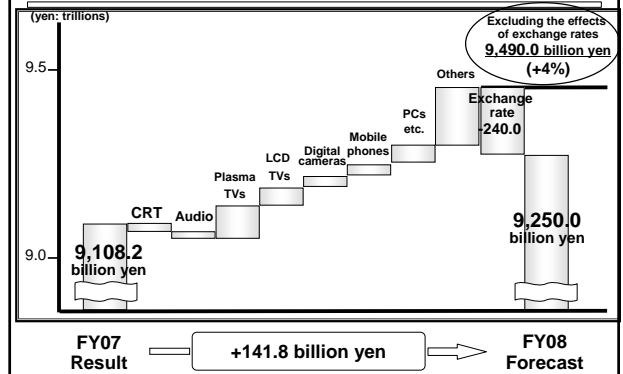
(yen: trillions)

Excluding the effects of exchange rates
9,490.0 billion yen
(+4%)

9.5

9.0

9,108.2 billion yen

CRT

Audio

Plasma TVs

LCD TVs

Digital cameras

Mobile phones

PCs etc.

Others

Exchange rate -240.0

9,250.0 billion yen

FY07 Result

+141.8 billion yen

FY08 Forecast